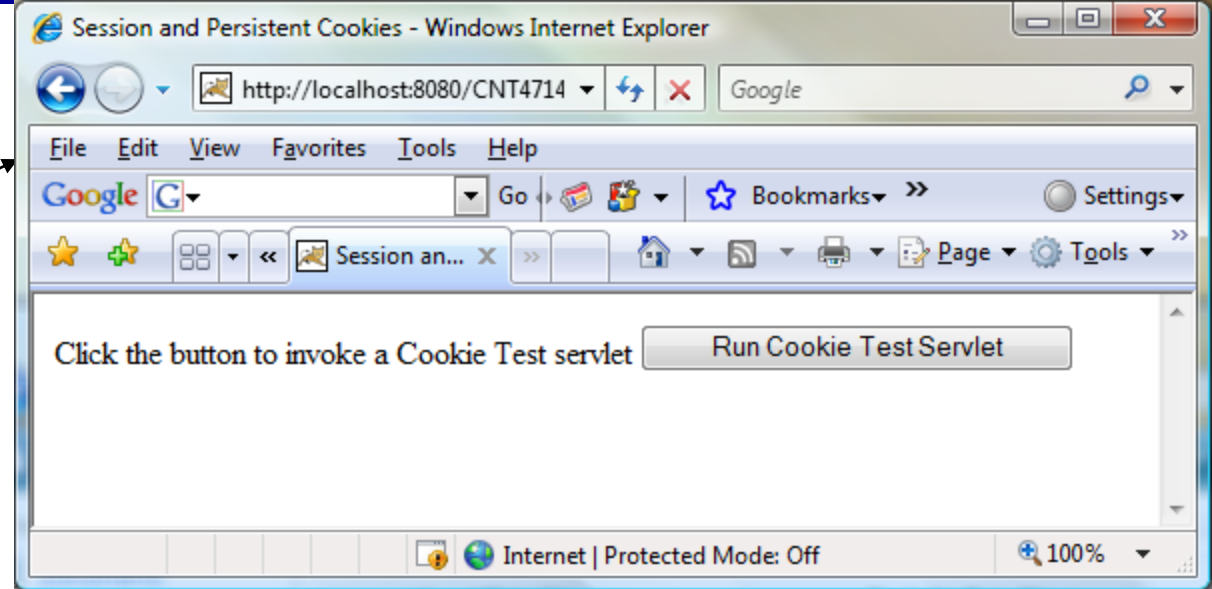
Session and Persistent Cookies - Windows Internet Explorer

http://localhost:8080/CNT4714

Google

File Edit View Favorites Tools Help

Google G Go Bookmarks Settings

Session an... Page Tools

Click the button to invoke a Cookie Test servlet Run Cookie Test Servlet

Internet | Protected Mode: Off 100%